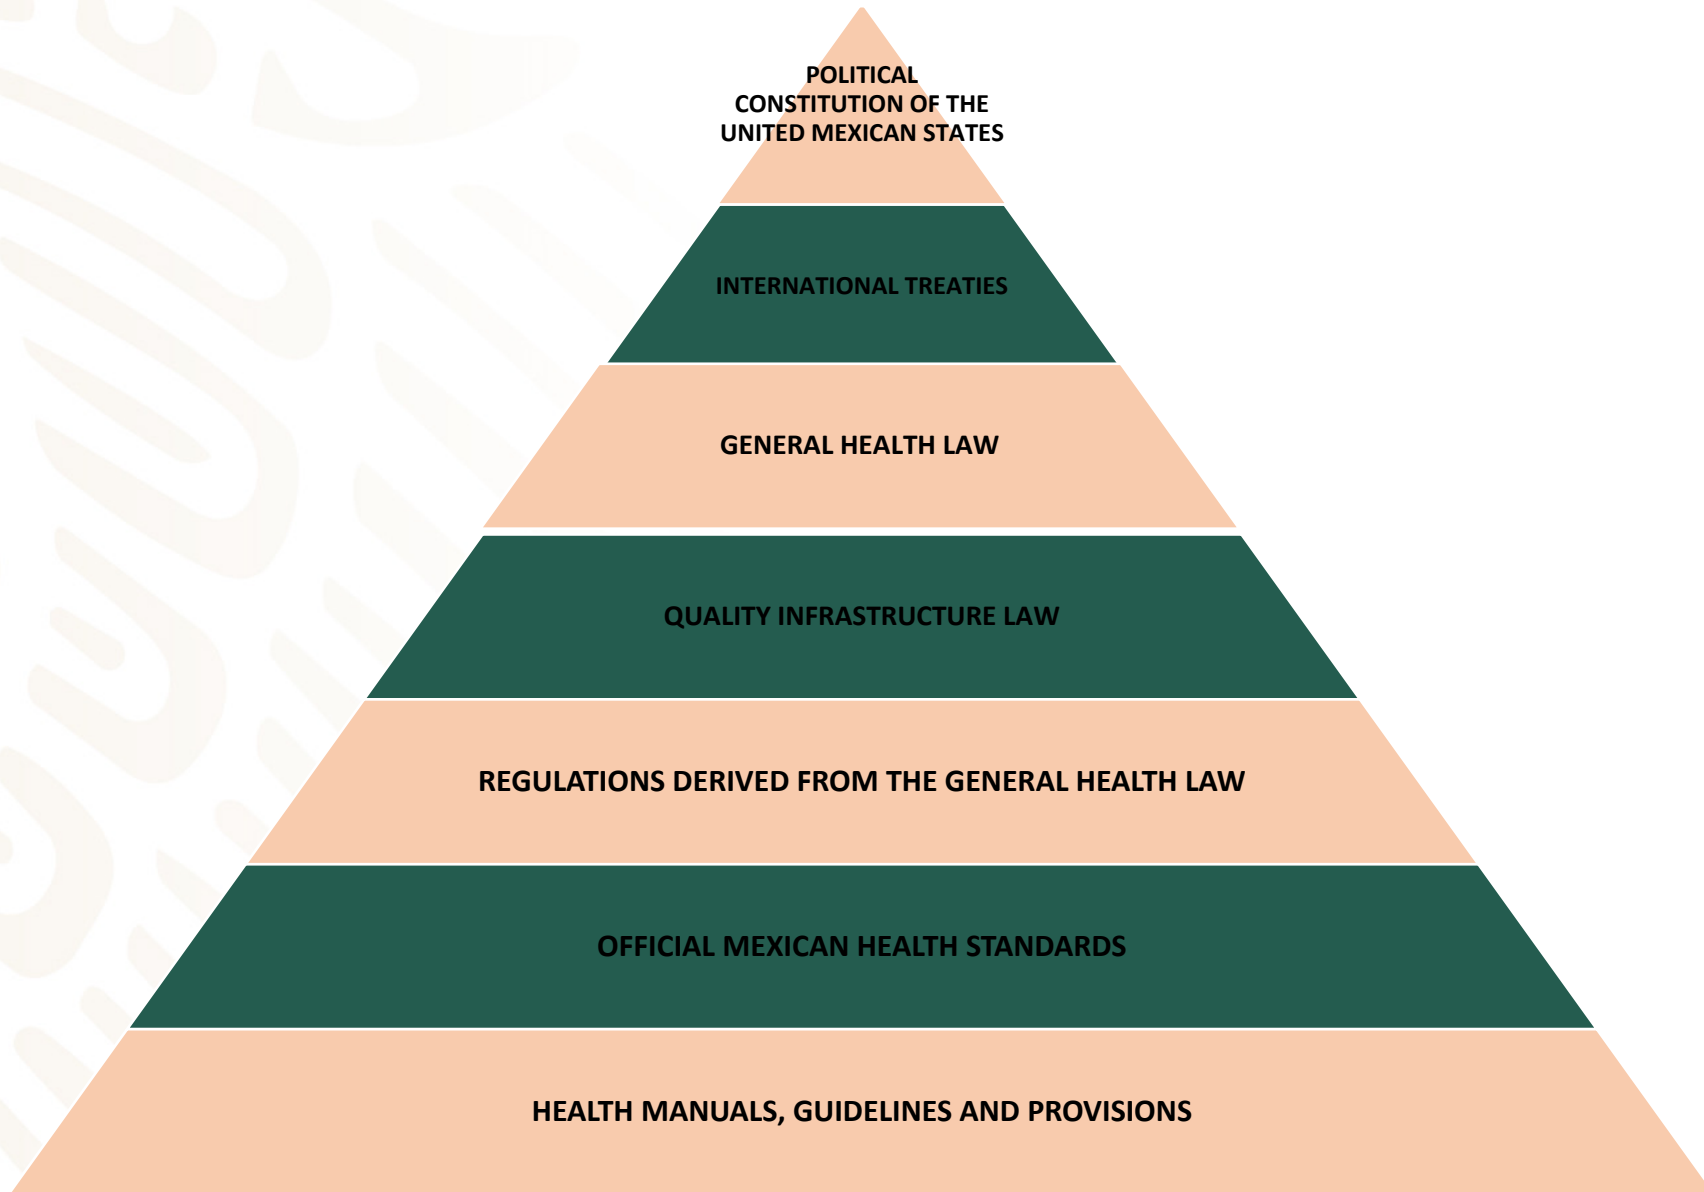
POLITICAL CONSTITUTION OF THE UNITED MEXICAN STATES

INTERNATIONAL TREATIES

GENERAL HEALTH LAW

QUALITY INFRASTRUCTURE LAW

REGULATIONS DERIVED FROM THE GENERAL HEALTH LAW

OFFICIAL MEXICAN HEALTH STANDARDS

HEALTH MANUALS, GUIDELINES AND PROVISIONS